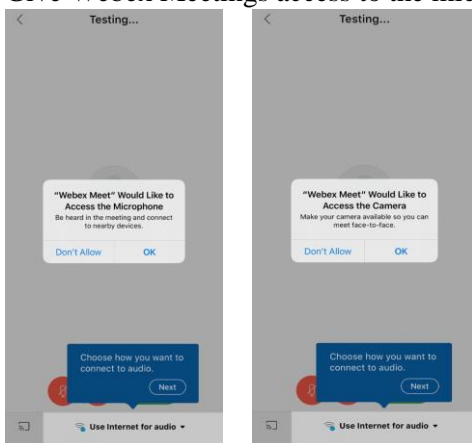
Give Webex Meetings access to the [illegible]

Testing...

"Webex Meet" Would Like to Access the Microphone

Be heard in the meeting and connect to nearby devices.

Don't Allow

OK

Choose how you want to connect to audio.

Next

Use Internet for audio

Testing...

"Webex Meet" Would Like to Access the Camera

Make your camera available so you can meet face-to-face.

Don't Allow

OK

Choose how you want to connect to audio.

Next

Use Internet for audio